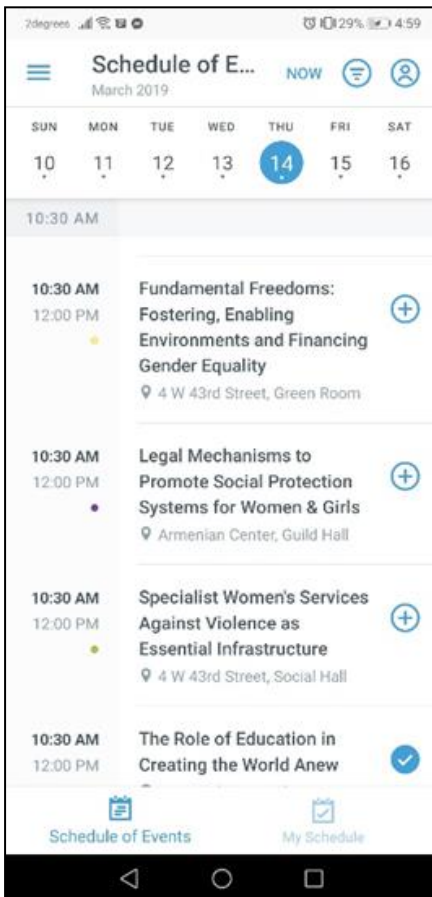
2degrees 29% 4:59

Schedule of E...
March 2019
NOW

SUN 10
MON 11
TUE 12
WED 13
THU 14
FRI 15
SAT 16

10:30 AM

10:30 AM
12:00 PM
Fundamental Freedoms: Fostering, Enabling Environments and Financing Gender Equality
4 W 43rd Street, Green Room

10:30 AM
12:00 PM
Legal Mechanisms to Promote Social Protection Systems for Women & Girls
Armenian Center, Guild Hall

10:30 AM
12:00 PM
Specialist Women's Services Against Violence as Essential Infrastructure
4 W 43rd Street, Social Hall

10:30 AM
12:00 PM
The Role of Education in Creating the World Anew

Schedule of Events
My Schedule